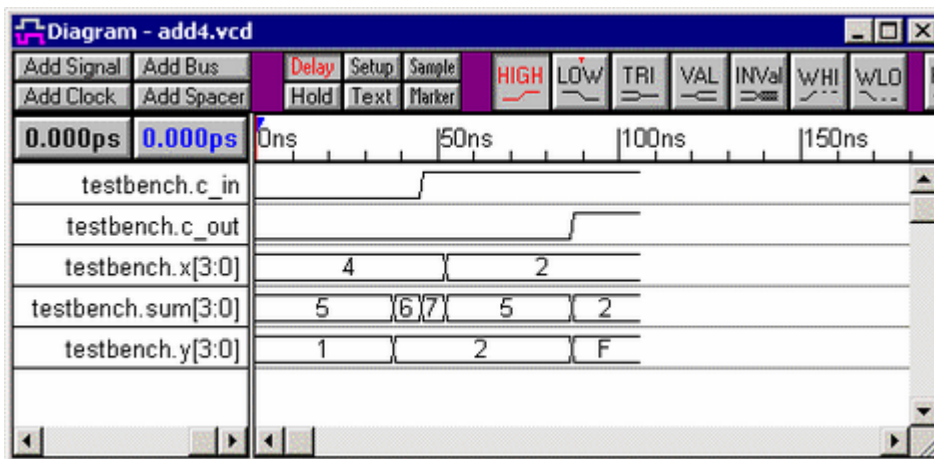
Diagram - add4.vcd

Add Signal | Add Bus | Delay | Setup | Sample | HIGH | LOW | TRI | VAL | INVal | WHI | WLO
Add Clock | Add Spacer | Hold | Text | Marker

0.000ps 0.000ps

0ns 50ns 100ns 150ns

testbench.c_in

testbench.c_out

testbench.x[3:0] 4 2

testbench.sum[3:0] 5 6 7 5 2

testbench.y[3:0] 1 2 F